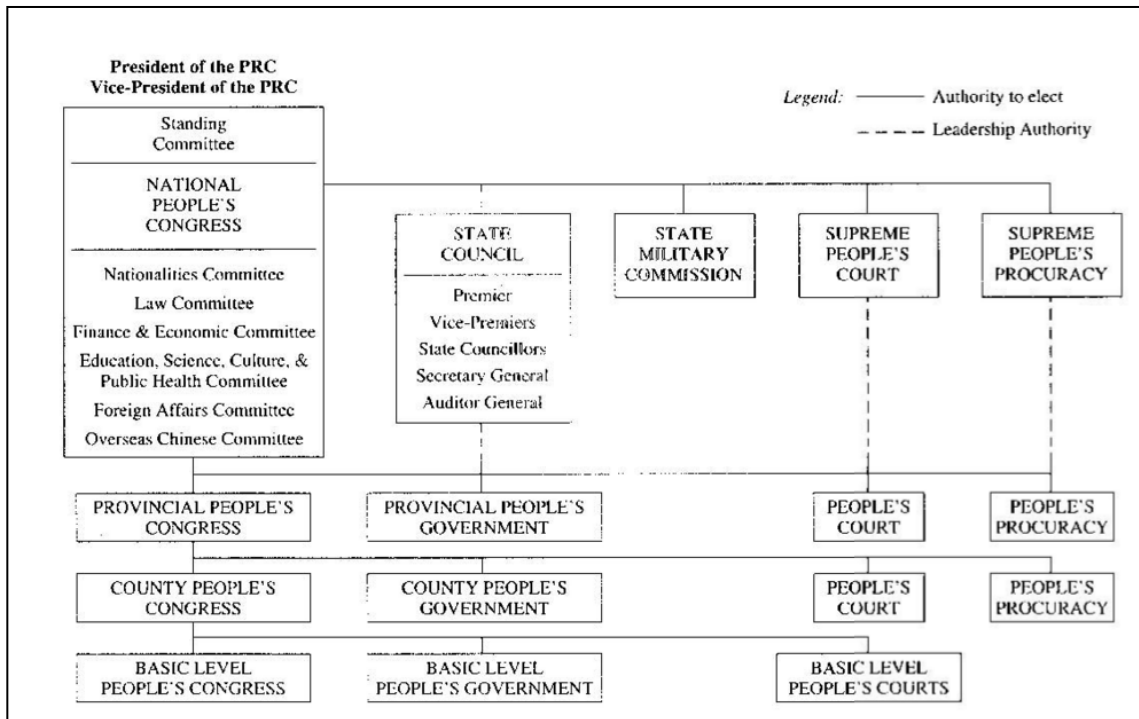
President of the PRC
Vice-President of the PRC

Legend: ——— Authority to elect
– – – – Leadership Authority

Standing Committee

NATIONAL PEOPLE'S CONGRESS

Nationalities Committee
Law Committee
Finance & Economic Committee
Education, Science, Culture, & Public Health Committee
Foreign Affairs Committee
Overseas Chinese Committee

STATE COUNCIL

Premier
Vice-Premiers
State Councillors
Secretary General
Auditor General

STATE MILITARY COMMISSION

SUPREME PEOPLE'S COURT

SUPREME PEOPLE'S PROCURACY

PROVINCIAL PEOPLE'S CONGRESS

PROVINCIAL PEOPLE'S GOVERNMENT

PEOPLE'S COURT

PEOPLE'S PROCURACY

COUNTY PEOPLE'S CONGRESS

COUNTY PEOPLE'S GOVERNMENT

PEOPLE'S COURT

PEOPLE'S PROCURACY

BASIC LEVEL PEOPLE'S CONGRESS

BASIC LEVEL PEOPLE'S GOVERNMENT

BASIC LEVEL PEOPLE'S COURTS